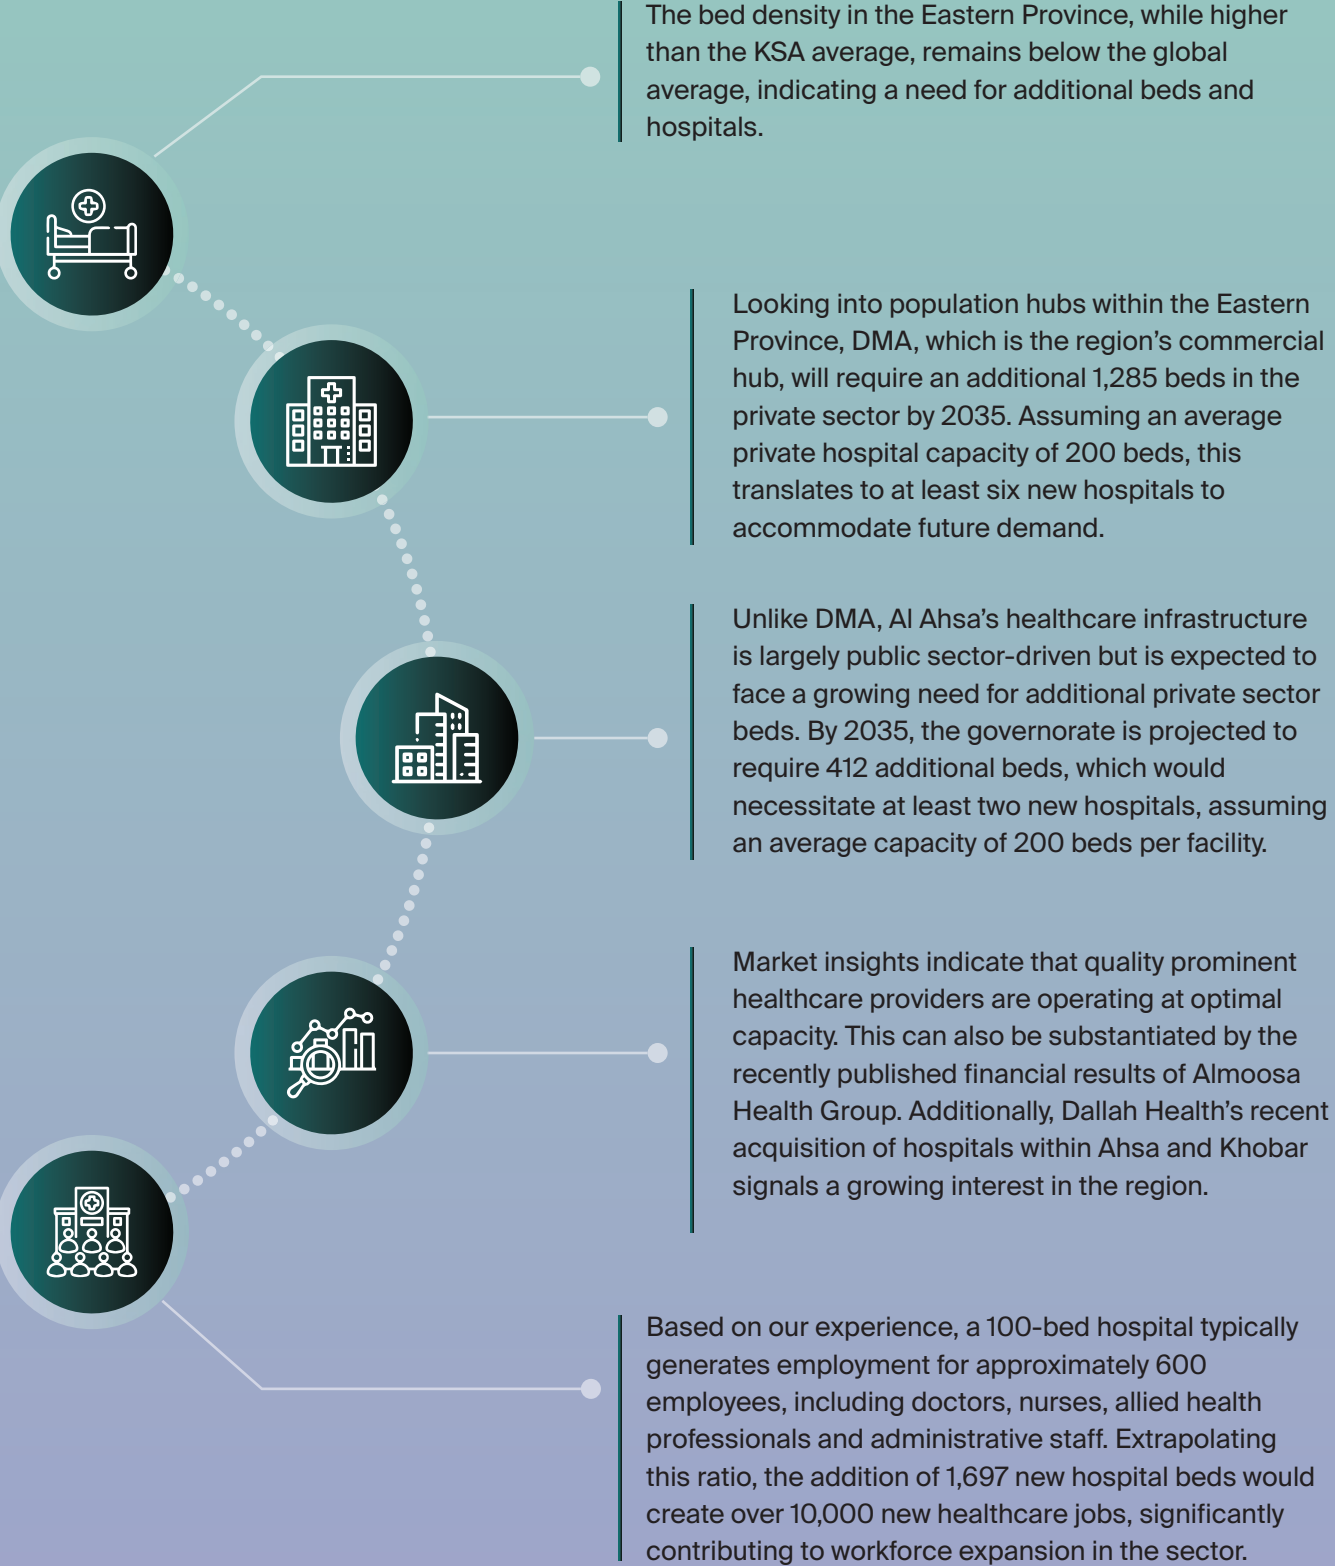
The bed density in the Eastern Province, while higher than the KSA average, remains below the global average, indicating a need for additional beds and hospitals.

Looking into population hubs within the Eastern Province, DMA, which is the region's commercial hub, will require an additional 1,285 beds in the private sector by 2035. Assuming an average private hospital capacity of 200 beds, this translates to at least six new hospitals to accommodate future demand.

Unlike DMA, Al Ahsa's healthcare infrastructure is largely public sector-driven but is expected to face a growing need for additional private sector beds. By 2035, the governorate is projected to require 412 additional beds, which would necessitate at least two new hospitals, assuming an average capacity of 200 beds per facility.

Market insights indicate that quality prominent healthcare providers are operating at optimal capacity. This can also be substantiated by the recently published financial results of Almoosa Health Group. Additionally, Dallah Health's recent acquisition of hospitals within Ahsa and Khobar signals a growing interest in the region.

Based on our experience, a 100-bed hospital typically generates employment for approximately 600 employees, including doctors, nurses, allied health professionals and administrative staff. Extrapolating this ratio, the addition of 1,697 new hospital beds would create over 10,000 new healthcare jobs, significantly contributing to workforce expansion in the sector.